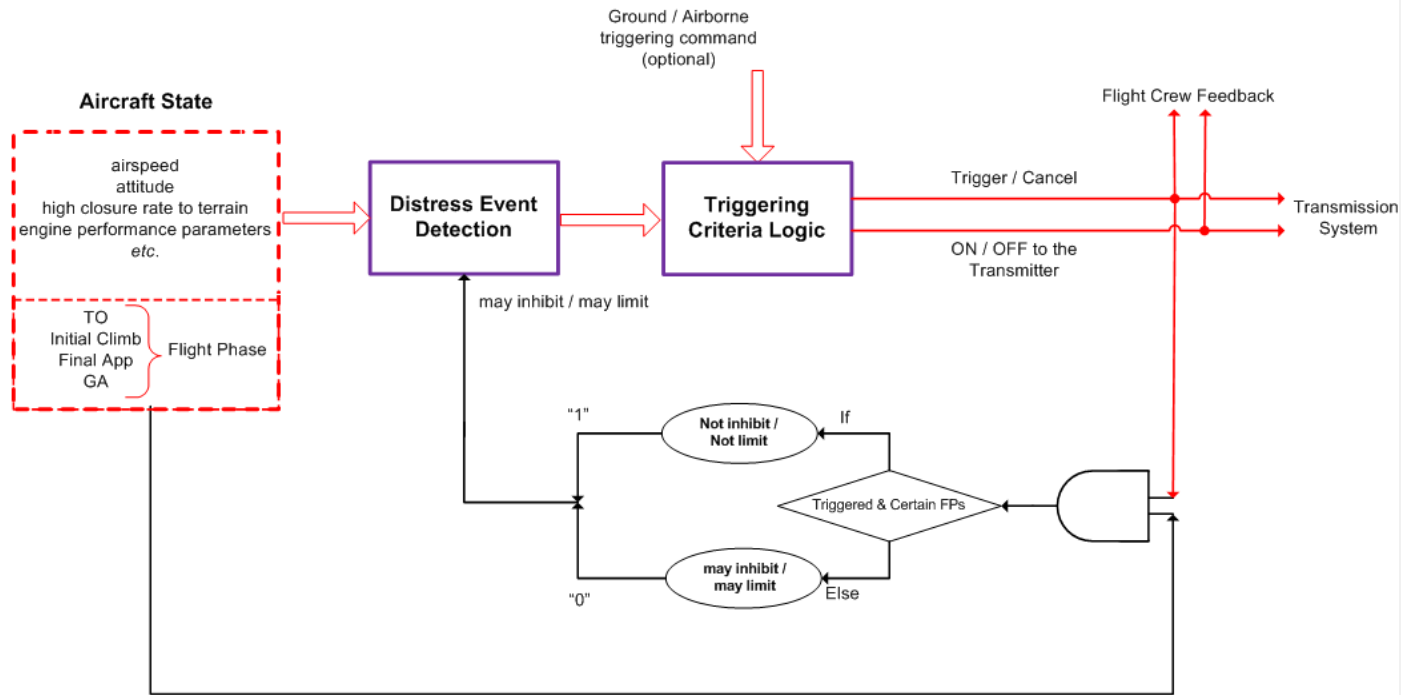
Aircraft State

airspeed
attitude
high closure rate to terrain
engine performance parameters
etc.

TO
Initial Climb
Final App
GA

Flight Phase

Ground / Airborne triggering command (optional)

Distress Event Detection

Triggering Criteria Logic

Flight Crew Feedback

Trigger / Cancel

ON / OFF to the Transmitter

Transmission System

may inhibit / may limit

"1"

Not inhibit / Not limit

If

Triggered & Certain FPs

may inhibit / may limit

"0"

Else